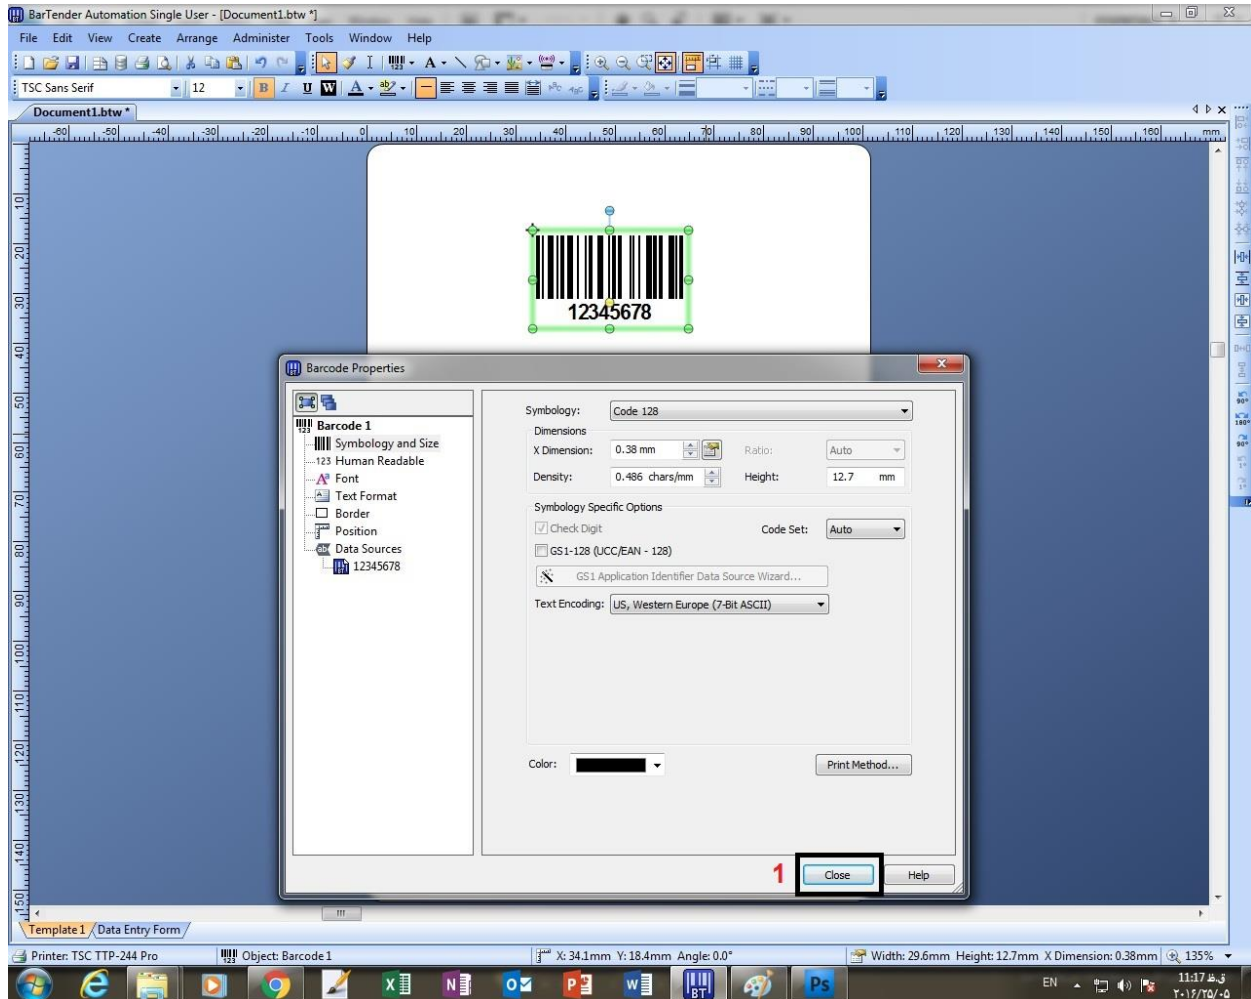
BarTender Automation Single User - [Document1.btw *]

File Edit View Create Arrange Administer Tools Window Help

TSC Sans Serif 12

Document1.btw *

-60 -50 -40 -30 -20 -10 0 10 20 30 40 50 60 70 80 90 100 110 120 130 140 150 160 mm

10 20 30 40 50 60 70 80 90 100 110 120 130 140 150

12345678

Barcode Properties

Barcode 1
Symbology and Size
Human Readable
Font
Text Format
Border
Position
Data Sources
12345678

Symbology: Code 128
Dimensions
X Dimension: 0.38 mm
Ratio: Auto
Density: 0.486 chars/mm
Height: 12.7 mm
Symbology Specific Options
Check Digit
Code Set: Auto
GS1-128 (UCC/EAN - 128)
GS1 Application Identifier Data Source Wizard...
Text Encoding: US, Western Europe (7-Bit ASCII)

Color:
Print Method...

1
Close
Help

Template 1 Data Entry Form

Printer: TSC TTP-244 Pro
Object: Barcode 1
X: 34.1mm Y: 18.4mm Angle: 0.0°
Width: 29.6mm Height: 12.7mm X Dimension: 0.38mm 135%

EN
11:17 ق.ظ
۲۰۱۶/۲۵/۰۵